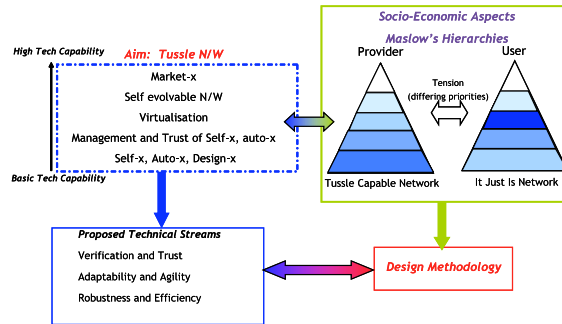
High Tech Capability

Aim: Tussle N/W

Market-x

Self evolvable N/W

Virtualisation

Management and Trust of Self-x, auto-x

Self-x, Auto-x, Design-x

Basic Tech Capability

Socio-Economic Aspects

Maslow's Hierarchies

Provider

User

Tension (differing priorities)

Tussle Capable Network

It Just Is Network

Proposed Technical Streams

Verification and Trust

Adaptability and Agility

Robustness and Efficiency

Design Methodology